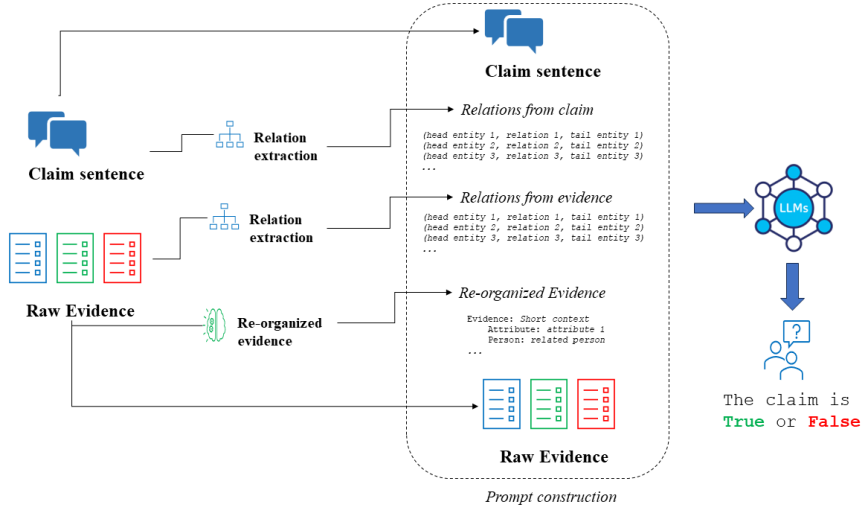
Claim sentence

Claim sentence

Relation extraction

Relations from claim

(head entity 1, relation 1, tail entity 1)
(head entity 2, relation 2, tail entity 2)
(head entity 3, relation 3, tail entity 3)
...

Relation extraction

Relations from evidence

(head entity 1, relation 1, tail entity 1)
(head entity 2, relation 2, tail entity 2)
(head entity 3, relation 3, tail entity 3)
...

Raw Evidence

Re-organized evidence

Re-organized Evidence

Evidence: Short context
Attribute: attribute 1
Person: related person
...

Raw Evidence

Prompt construction

LLMs

?

The claim is True or False